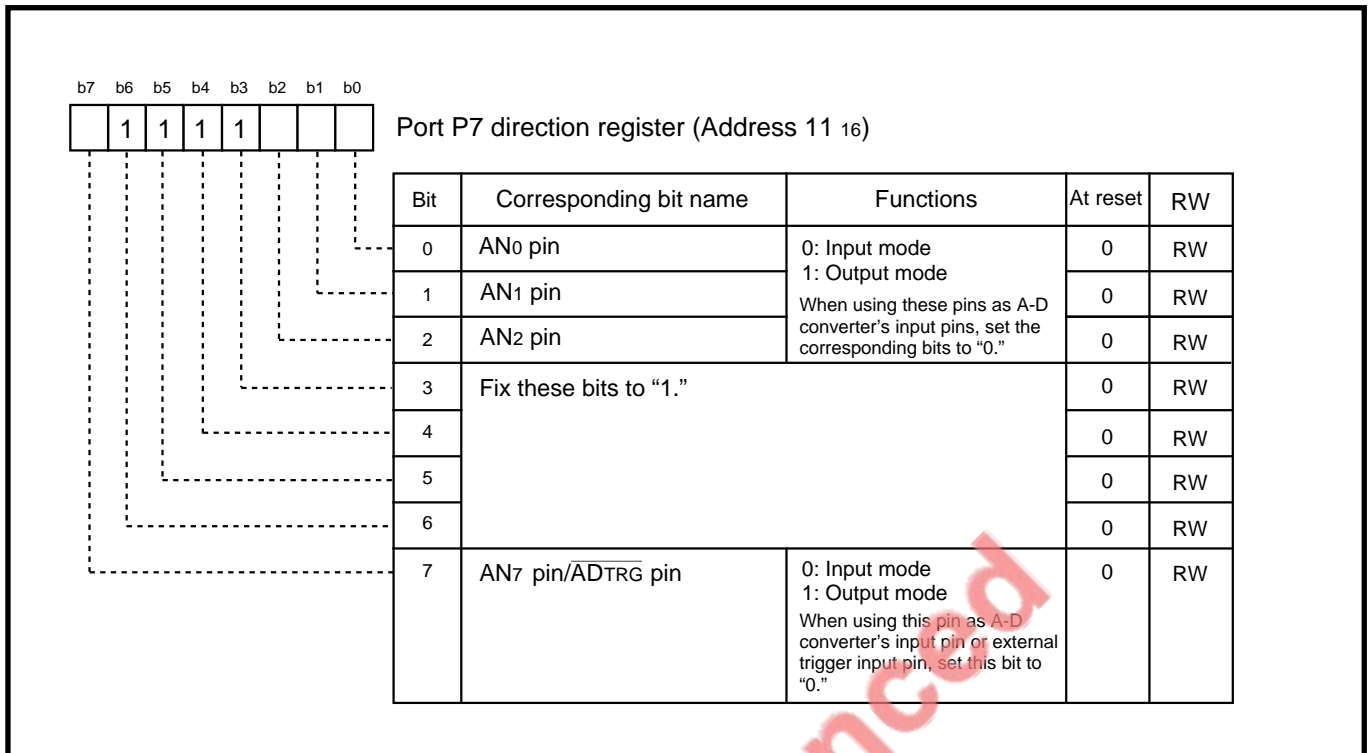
b7 b6 b5 b4 b3 b2 b1 b0

| | 1 | 1 | 1 | 1 | | | |
|---|---|---|---|---|---|---|---|

Port P7 direction register (Address 11 $_{16}$)

| Bit | Corresponding bit name | Functions | At reset | RW |
|---|---|---|---|---|
| 0 | AN$_0$ pin | 0: Input mode<br>1: Output mode<br>When using these pins as A-D converter's input pins, set the corresponding bits to "0." | 0 | RW |
| 1 | AN$_1$ pin | | 0 | RW |
| 2 | AN$_2$ pin | | 0 | RW |
| 3 | Fix these bits to "1." | | 0 | RW |
| 4 | | | 0 | RW |
| 5 | | | 0 | RW |
| 6 | | | 0 | RW |
| 7 | AN$_7$ pin/$\overline{ADTRG}$ pin | 0: Input mode<br>1: Output mode<br>When using this pin as A-D converter's input pin or external trigger input pin, set this bit to "0." | 0 | RW |

nced